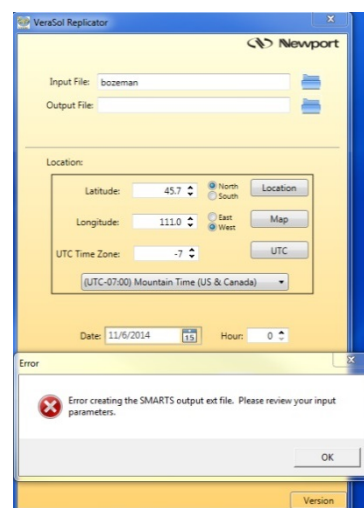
VeraSol Replicator

Newport

Input File: bozeman

Output File:

Location:

Latitude: 45.7

North
South

Location

Longitude: 111.0

East
West

Map

UTC Time Zone: -7

UTC

(UTC-07:00) Mountain Time (US & Canada)

Date: 11/6/2014 15

Hour: 0

Error

Error creating the SMARTS output ext file. Please review your input parameters.

OK

Version